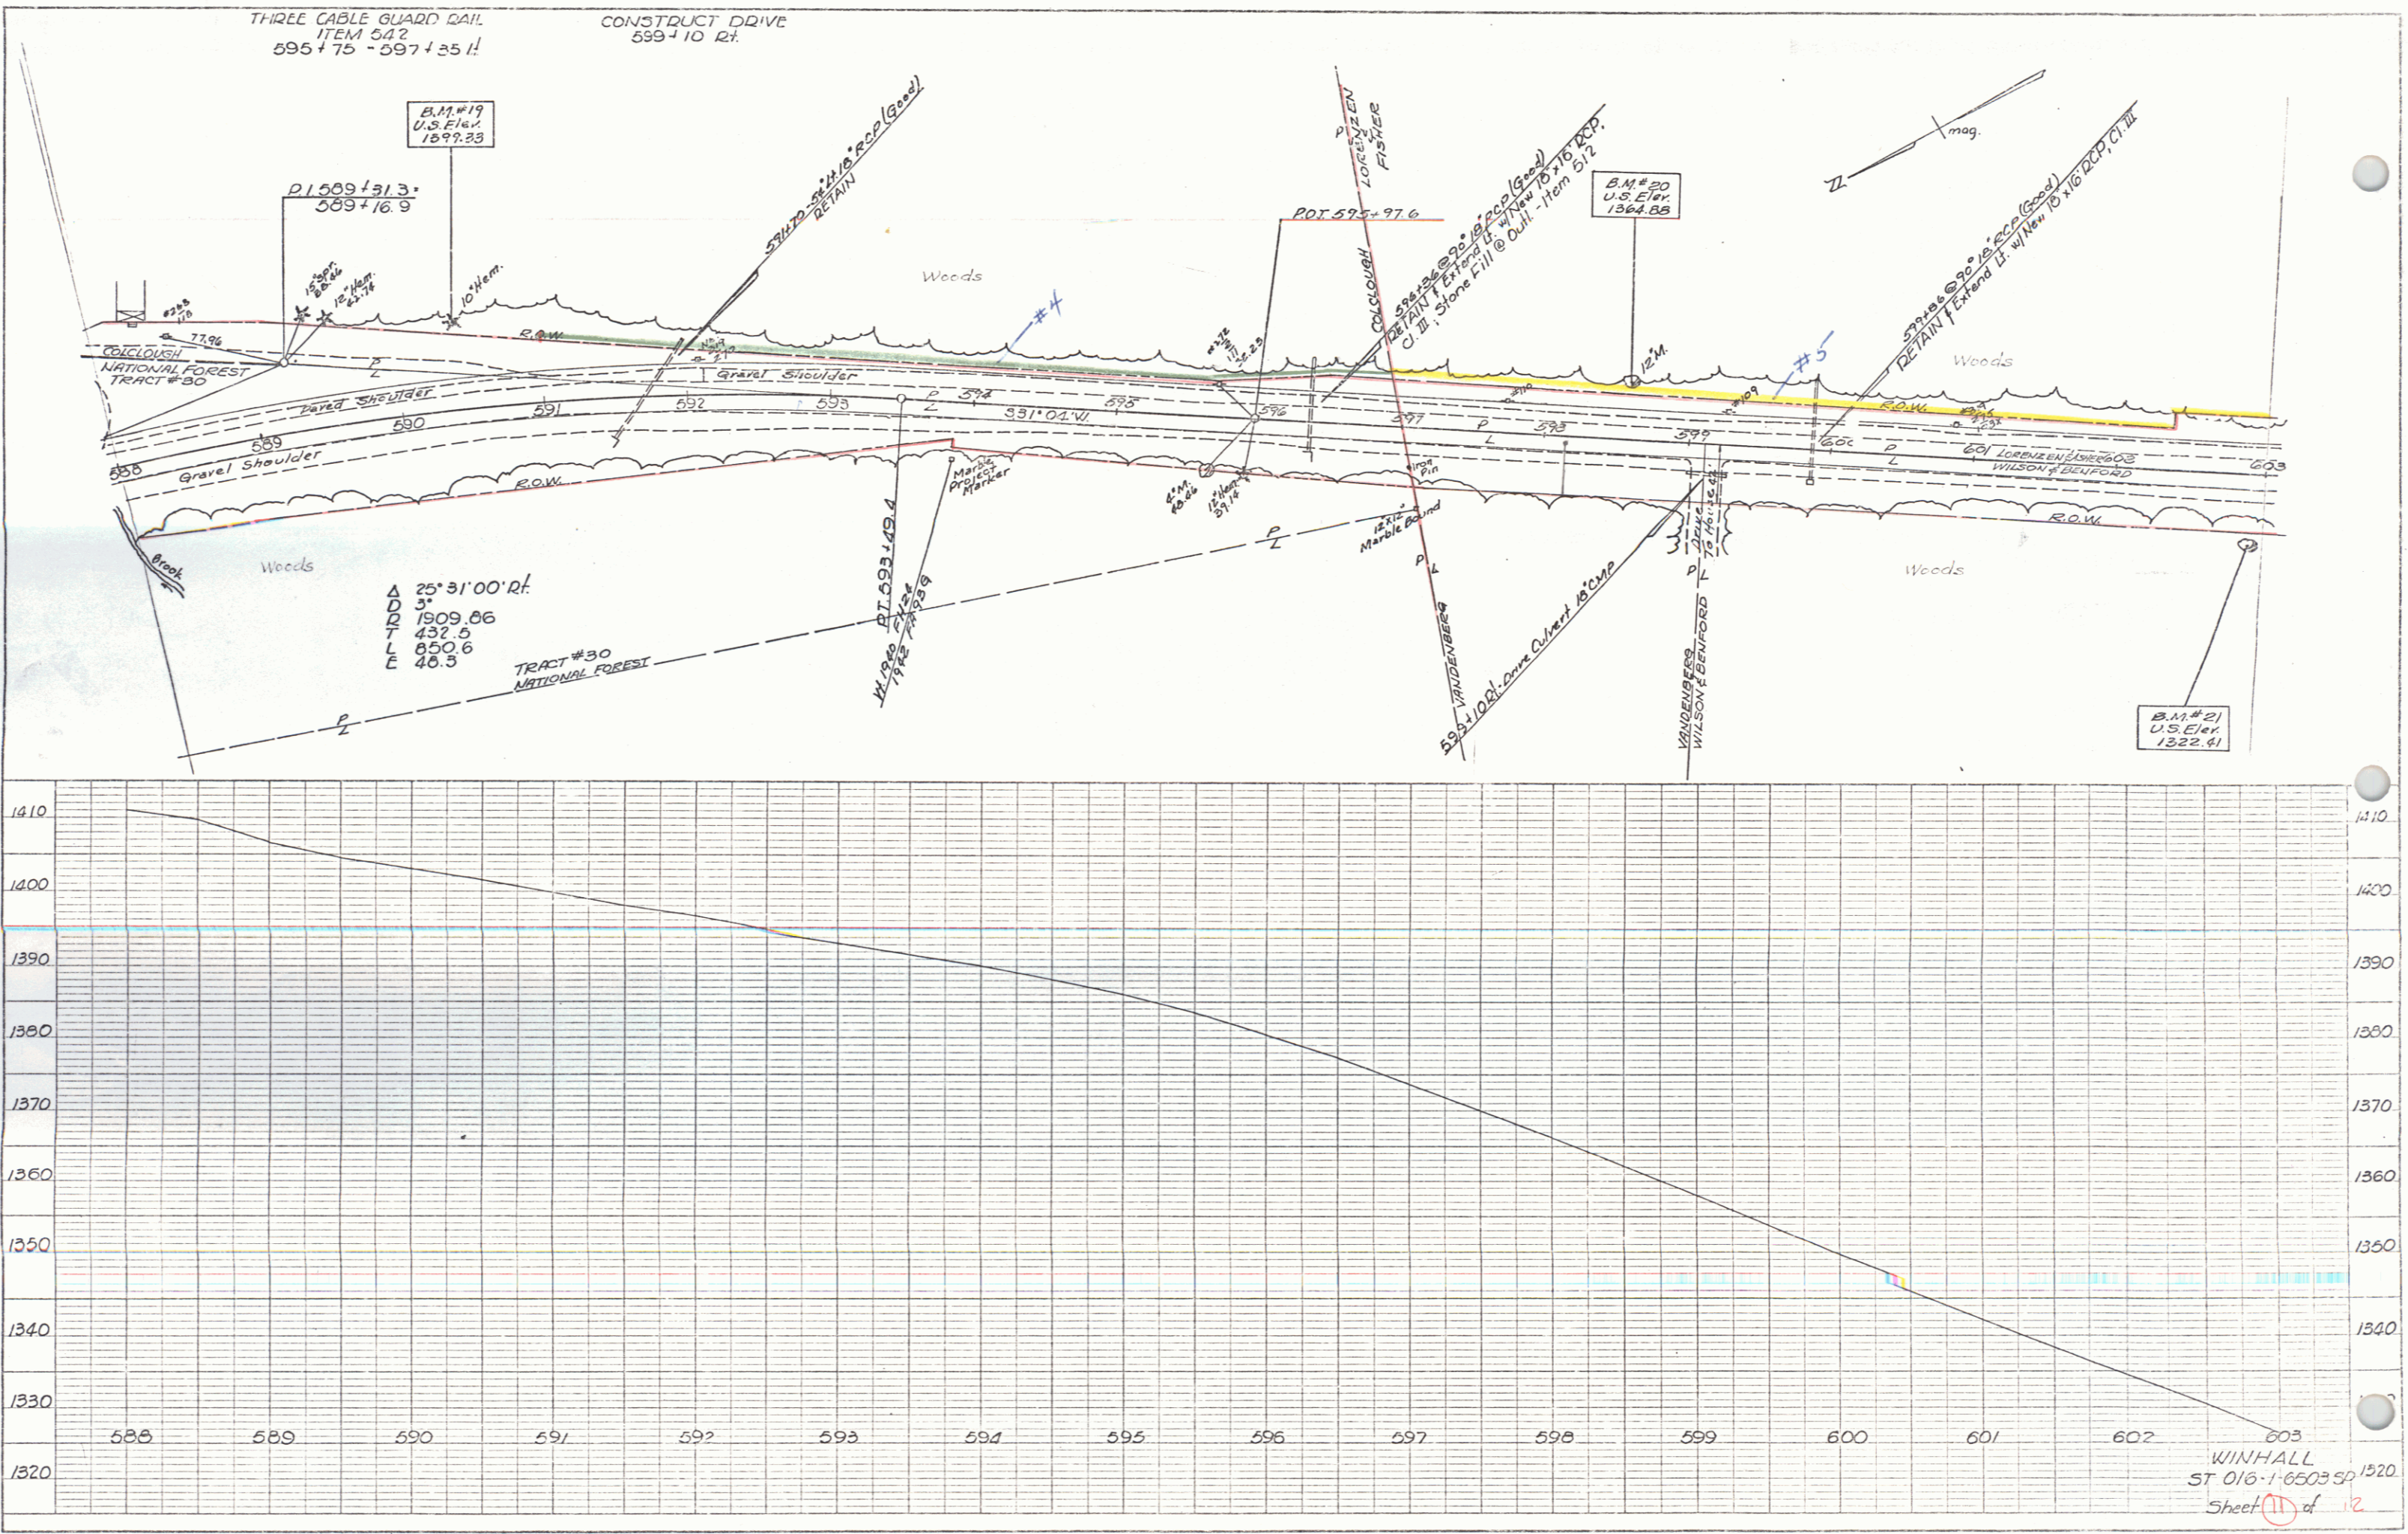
THREE CABLE GUARD RAIL
ITEM 542
595+75 - 597+35 Lt.

CONSTRUCT DRIVE
599+10 Rt.

B.M.#19
U.S.Elev.
1399.33

P.I. 589+31.3
589+16.9

591+70 - 8"±H.18" R.C.P. (Good)
RETAIN

P.O.T. 595+97.6

596+86 @ 90° 18" R.C.P. (Good)
RETAIN & Extend Lt. w/ New 18 x 16 R.C.P.
Cl. III ; Stone Fill @ Outl. - Item 512

B.M.#20
U.S.Elev.
1364.88

599+86 @ 90° 18" R.C.P. (Good)
RETAIN & Extend Lt. w/ New 18 x 16 R.C.P. Cl. III

mag.

N

P
LORENZEN
FISHER

COLCLOUGH

Woods

#4

#5

15" Spr.
12" Hem.
10" Hem.

R.O.W.

77.96

COLCLOUGH
NATIONAL FOREST
TRACT #30

P
L

Gravel Shoulder

Paved Shoulder

591
592
593
594
595
596
597
598
599
600
601
602
603

588
589
590

S31°04'W.

12" M.

Woods

R.O.W.

LORENZEN
FISHER
WILSON & BENFORD

Gravel Shoulder

R.O.W.

Marble Project Marker

4" M.
12" Hem.

Iron Pin

12x12 Marble Bound

Brook

Woods

Δ 25°31'00" Rt.
D 3°
R 1909.86
T 432.5
L 850.6
E 48.3

P.T. 593+49.4
W. 1900 FA 24
1942 FA 939

TRACT #30
NATIONAL FOREST

P
L

P
L

VANDENBERG

599+10 Rt. - Drive Culvert 18" CMP

Drive
To Horizon

P
L

VANDENBERG
WILSON & BENFORD

R.O.W.

Woods

B.M.#21
U.S.Elev.
1322.41

1410
1400
1390
1380
1370
1360
1350
1340
1330
1320

1410
1400
1390
1380
1370
1360
1350
1340
1520

588 589 590 591 592 593 594 595 596 597 598 599 600 601 602 603

WINHALL
ST 016-1-6503 SP
Sheet 11 of 12